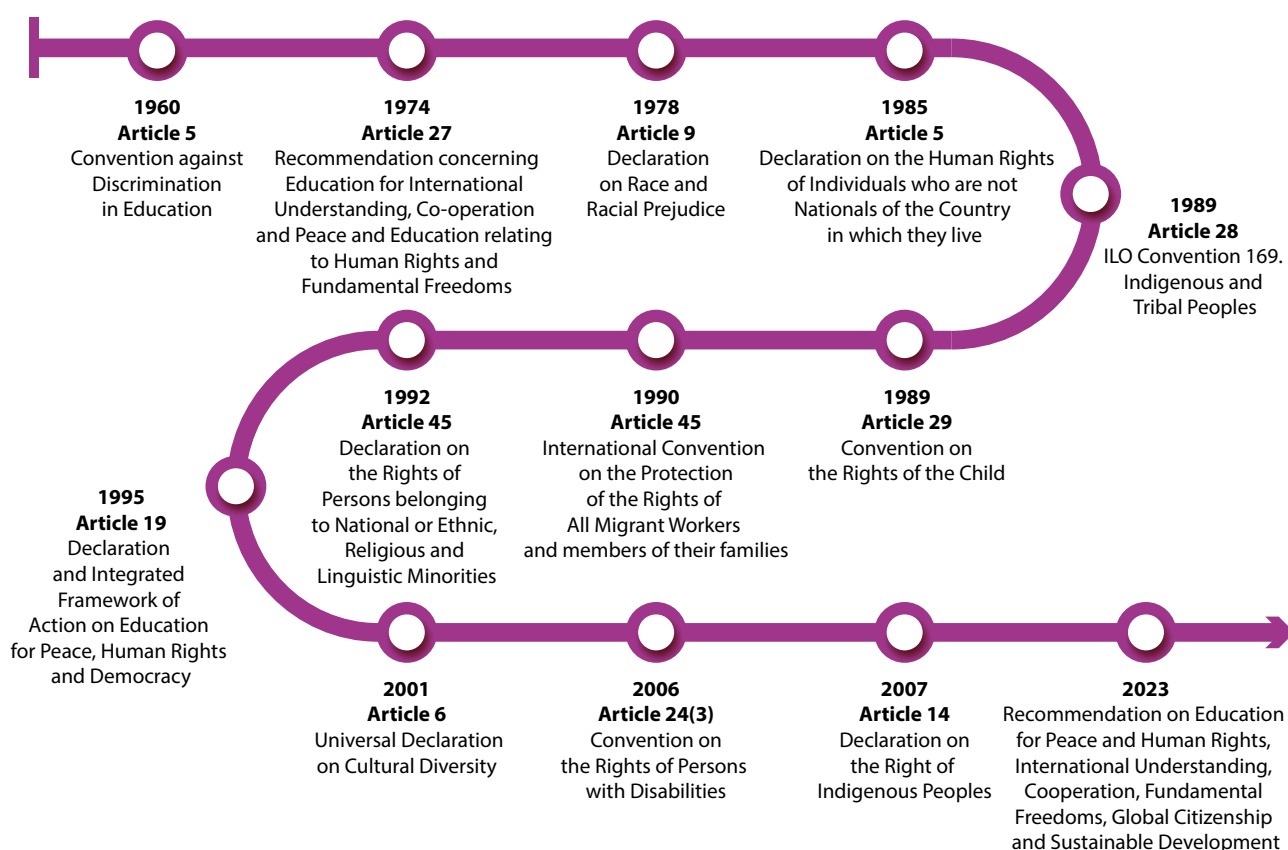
1960
Article 5
Convention against Discrimination in Education

1974
Article 27
Recommendation concerning Education for International Understanding, Co-operation and Peace and Education relating to Human Rights and Fundamental Freedoms

1978
Article 9
Declaration on Race and Racial Prejudice

1985
Article 5
Declaration on the Human Rights of Individuals who are not Nationals of the Country in which they live

1989
Article 28
ILO Convention 169. Indigenous and Tribal Peoples

1989
Article 29
Convention on the Rights of the Child

1990
Article 45
International Convention on the Protection of the Rights of All Migrant Workers and members of their families

1992
Article 45
Declaration on the Rights of Persons belonging to National or Ethnic, Religious and Linguistic Minorities

1995
Article 19
Declaration and Integrated Framework of Action on Education for Peace, Human Rights and Democracy

2001
Article 6
Universal Declaration on Cultural Diversity

2006
Article 24(3)
Convention on the Rights of Persons with Disabilities

2007
Article 14
Declaration on the Right of Indigenous Peoples

2023
Recommendation on Education for Peace and Human Rights, International Understanding, Cooperation, Fundamental Freedoms, Global Citizenship and Sustainable Development